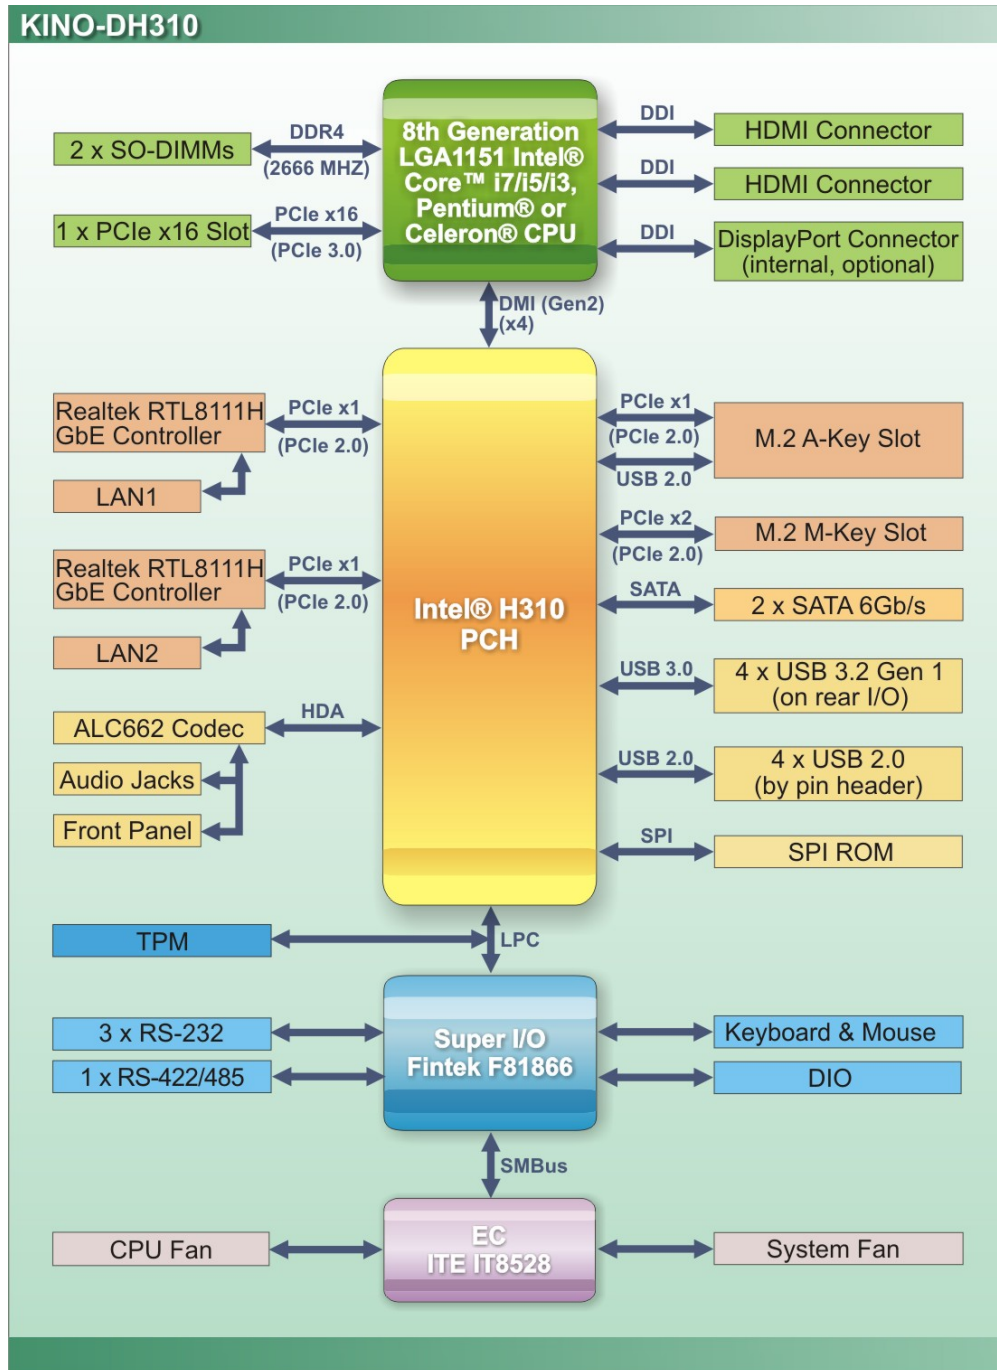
KINO-DH310

2 x SO-DIMMs

DDR4
(2666 MHZ)

8th Generation LGA1151 Intel® Core™ i7/i5/i3, Pentium® or Celeron® CPU

DDI

HDMI Connector

DDI

HDMI Connector

1 x PCIe x16 Slot

PCIe x16
(PCIe 3.0)

DDI

DisplayPort Connector
(internal, optional)

DMI (Gen2)
(x4)

Realtek RTL8111H GbE Controller

PCIe x1
(PCIe 2.0)

LAN1

PCIe x1
(PCIe 2.0)
USB 2.0

M.2 A-Key Slot

PCIe x2
(PCIe 2.0)

M.2 M-Key Slot

Realtek RTL8111H GbE Controller

PCIe x1
(PCIe 2.0)

Intel® H310 PCH

SATA

2 x SATA 6Gb/s

LAN2

USB 3.0

4 x USB 3.2 Gen 1
(on rear I/O)

ALC662 Codec

HDA

Audio Jacks

USB 2.0

4 x USB 2.0
(by pin header)

Front Panel

SPI

SPI ROM

TPM

LPC

3 x RS-232

Super I/O
Fintek F81866

Keyboard & Mouse

1 x RS-422/485

DIO

SMBus

CPU Fan

EC
ITE IT8528

System Fan